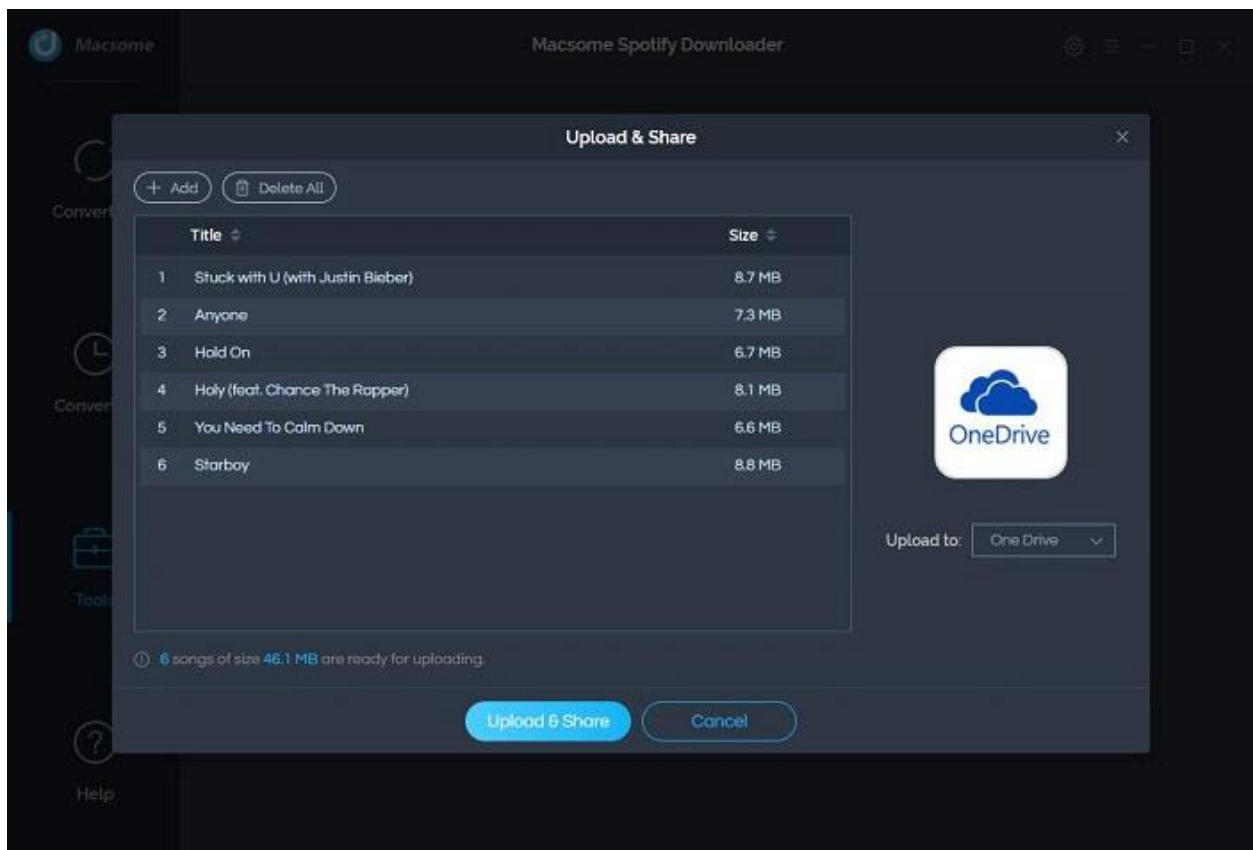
Macsome

Macsome Spotify Downloader

Convert

Conver

Tool

Help

Upload & Share

+ Add

Delete All

|  | Title | Size |
|---|---|---|
| 1 | Stuck with U (with Justin Bieber) | 8.7 MB |
| 2 | Anyone | 7.3 MB |
| 3 | Hold On | 6.7 MB |
| 4 | Holy (feat. Chance The Rapper) | 8.1 MB |
| 5 | You Need To Calm Down | 6.6 MB |
| 6 | Starboy | 8.8 MB |

OneDrive

Upload to: One Drive

6 songs of size 46.1 MB are ready for uploading.

Upload & Share

Cancel